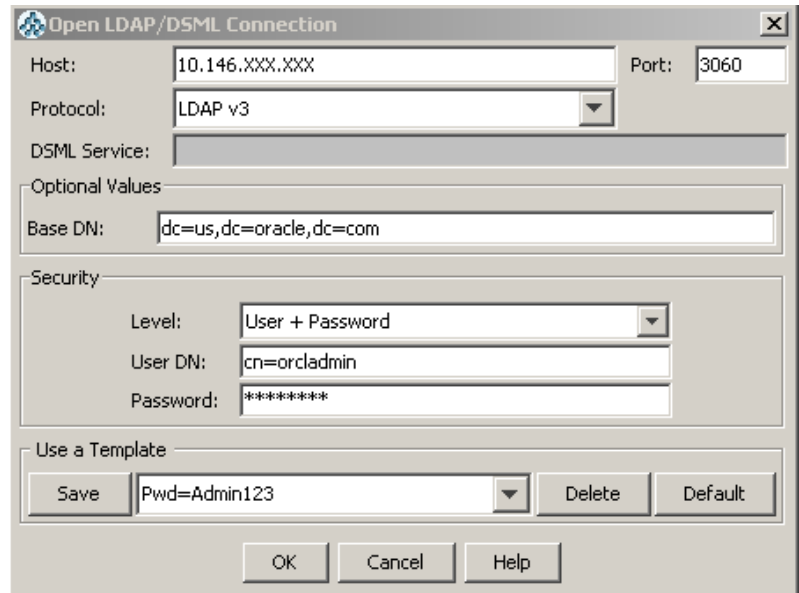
Open LDAP/DSML Connection

Host: 10.146.XXX.XXX Port: 3060

Protocol: LDAP v3

DSML Service:

Optional Values

Base DN: dc=us,dc=oracle,dc=com

Security

Level: User + Password

User DN: cn=orcladmin

Password: ********

Use a Template

Save Pwd=Admin123 Delete Default

OK Cancel Help